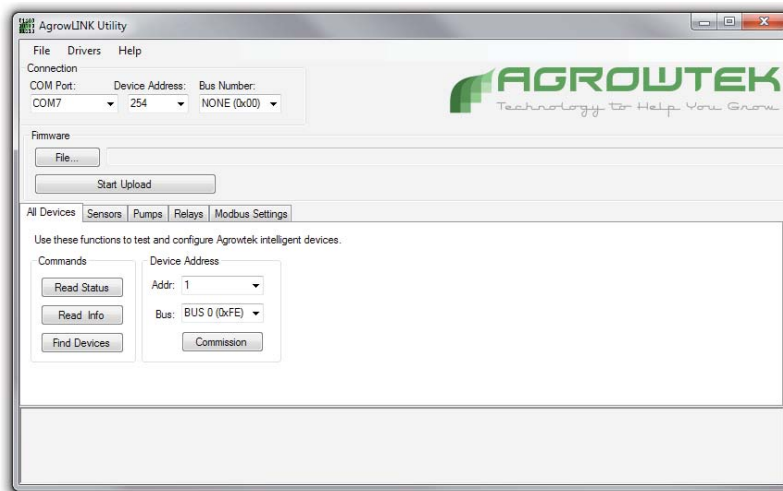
AgrowLINK Utility

File Drivers Help

Connection
COM Port: COM7
Device Address: 254
Bus Number: NONE (0x00)

AGROWTEK
Technology to Help You Grow

Firmware
File...
Start Upload

All Devices | Sensors | Pumps | Relays | Modbus Settings

Use these functions to test and configure Agrowtek intelligent devices.

Commands
Read Status
Read Info
Find Devices

Device Address
Addr: 1
Bus: BUS 0 (0xFE)
Commission